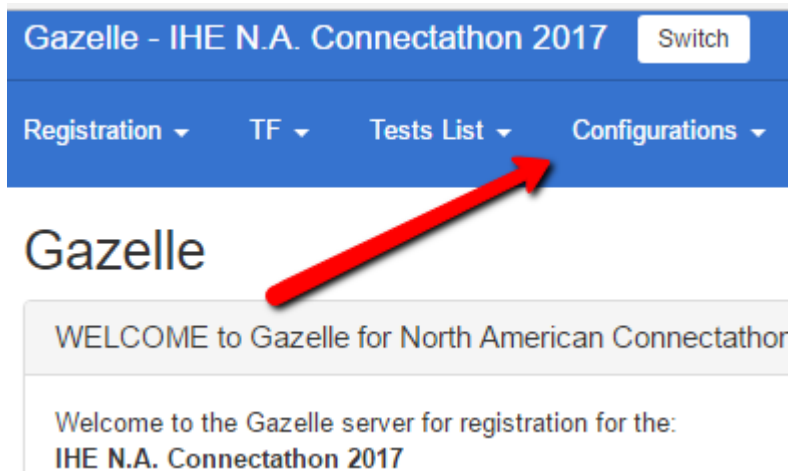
Gazelle - IHE N.A. Connectathon 2017 Switch

Registration ▾ TF ▾ Tests List ▾ Configurations ▾

Gazelle

WELCOME to Gazelle for North American Connectathor

Welcome to the Gazelle server for registration for the:
**IHE N.A. Connectathon 2017**